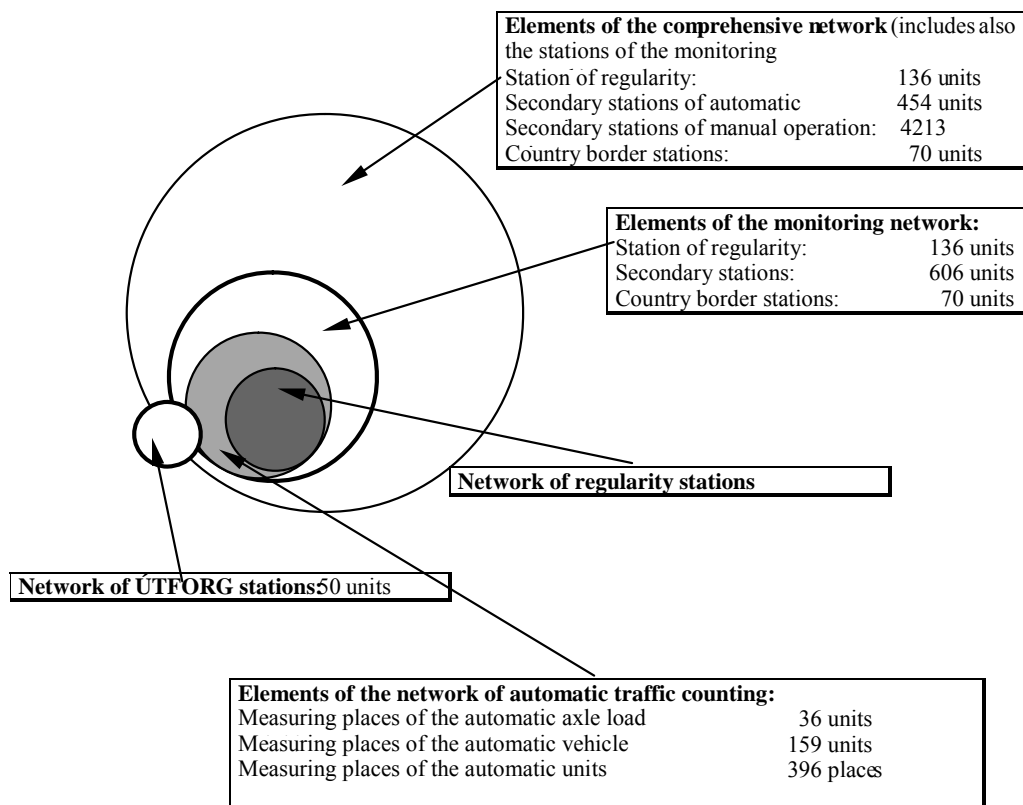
**Elements of the comprehensive network** (includes also the stations of the monitoring
Station of regularity: 136 units
Secondary stations of automatic 454 units
Secondary stations of manual operation: 4213
Country border stations: 70 units

**Elements of the monitoring network:**
Station of regularity: 136 units
Secondary stations: 606 units
Country border stations: 70 units

**Network of regularity stations**

**Network of ÚTFORG stations:** 50 units

**Elements of the network of automatic traffic counting:**
Measuring places of the automatic axle load 36 units
Measuring places of the automatic vehicle 159 units
Measuring places of the automatic units 396 places